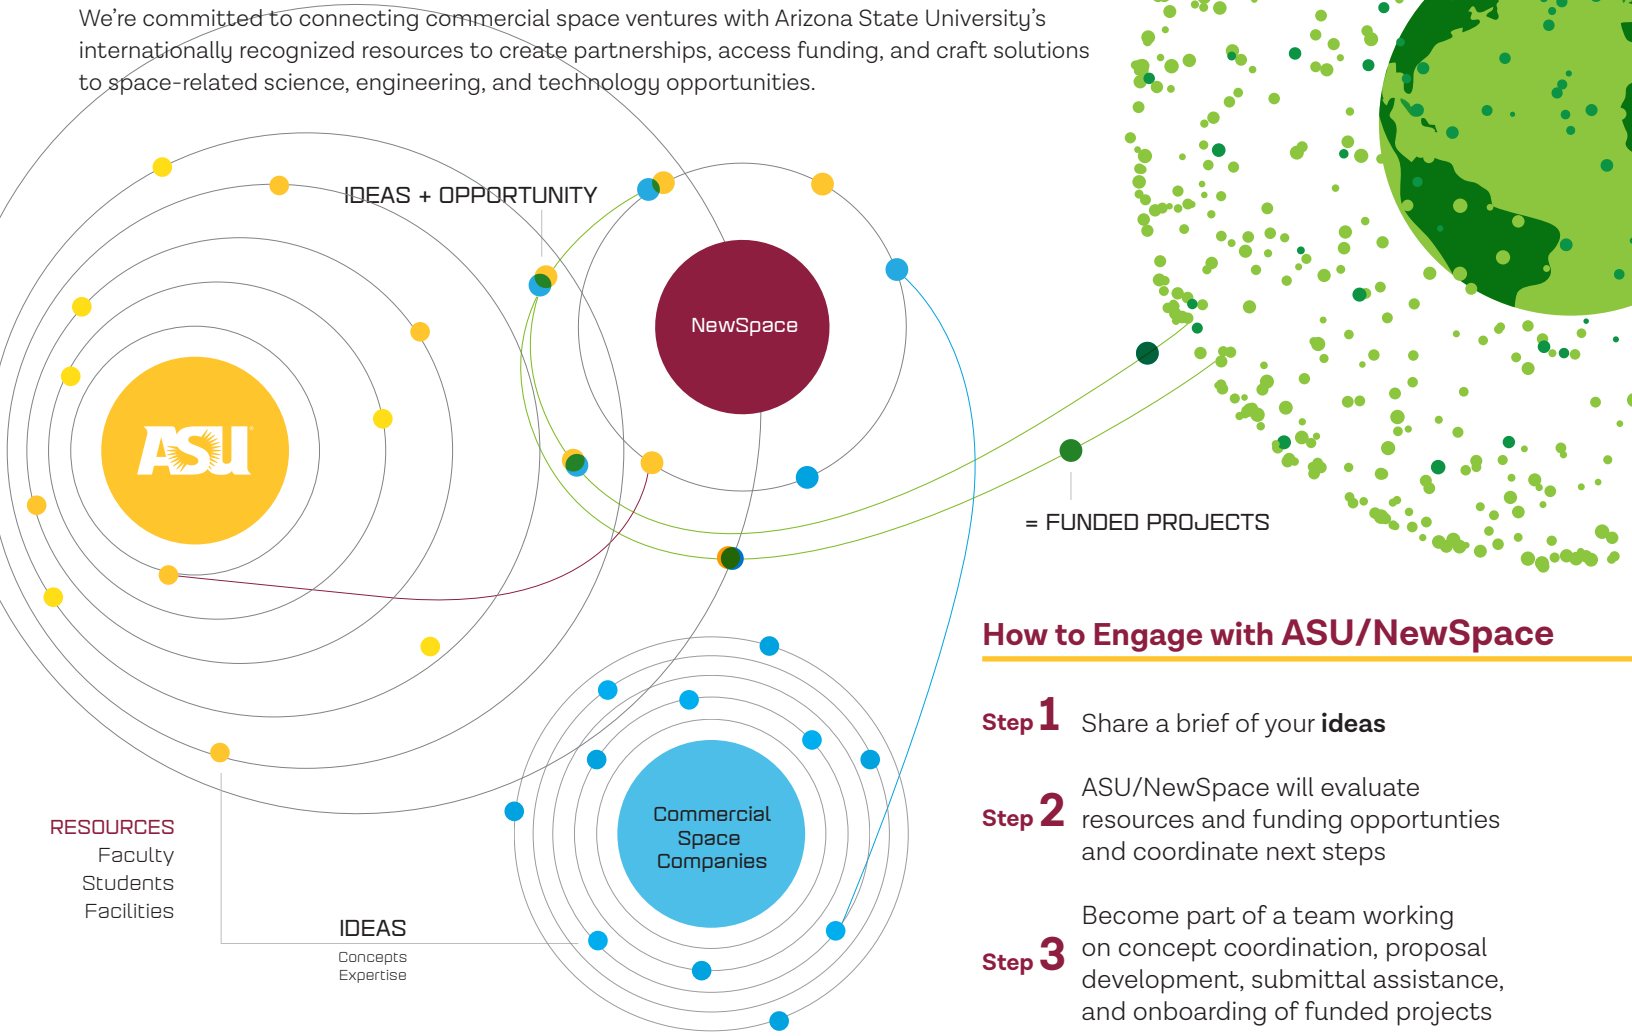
We're committed to connecting commercial space ventures with Arizona State University's internationally recognized resources to create partnerships, access funding, and craft solutions to space-related science, engineering, and technology opportunities.

IDEAS + OPPORTUNITY

NewSpace

ASU

= FUNDED PROJECTS

RESOURCES
Faculty
Students
Facilities

IDEAS
Concepts
Expertise

Commercial Space Companies

How to Engage with ASU/NewSpace

Step 1 Share a brief of your ideas

Step 2 ASU/NewSpace will evaluate resources and funding opportunties and coordinate next steps

Step 3 Become part of a team working on concept coordination, proposal development, submittal assistance, and onboarding of funded projects